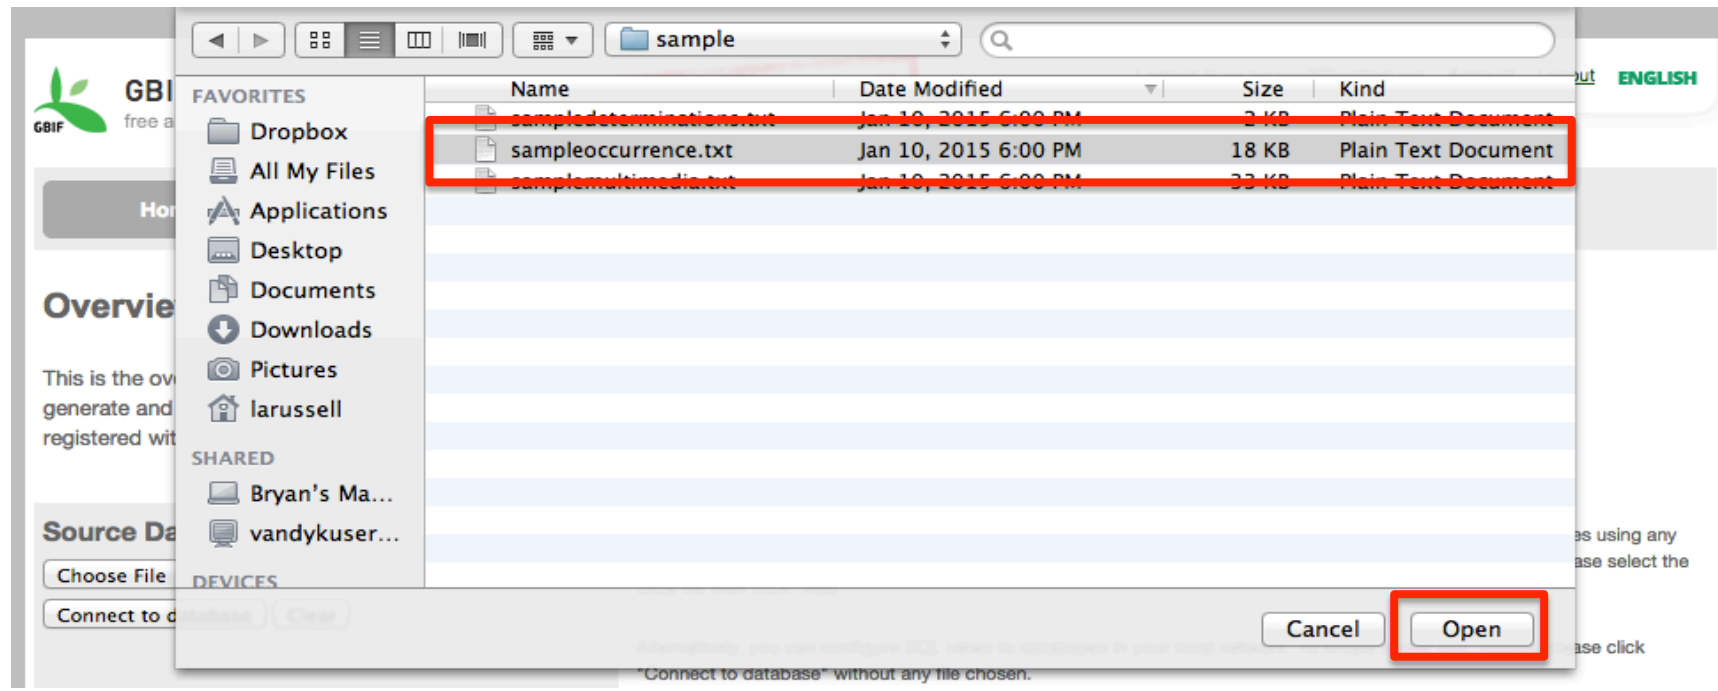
sample

FAVORITES
Dropbox
All My Files
Applications
Desktop
Documents
Downloads
Pictures
larussell
SHARED
Bryan's Ma...
vandykuser...
DEVICES

| Name | Date Modified | Size | Kind |
|---|---|---|---|
| sampledeterminations.txt | Jan 10, 2015 6:00 PM | 2 KB | Plain Text Document |
| sampleoccurrence.txt | Jan 10, 2015 6:00 PM | 18 KB | Plain Text Document |
| samplemultimedia.txt | Jan 10, 2015 6:00 PM | 33 KB | Plain Text Document |

Cancel
Open

GBI
free a
GBIF
ENGLISH
Hor
Overvie
This is the ov
generate and
registered wit
Source Da
Choose File
Connect to d
es using any
ase select the
ase click
"Connect to database" without any file chosen.